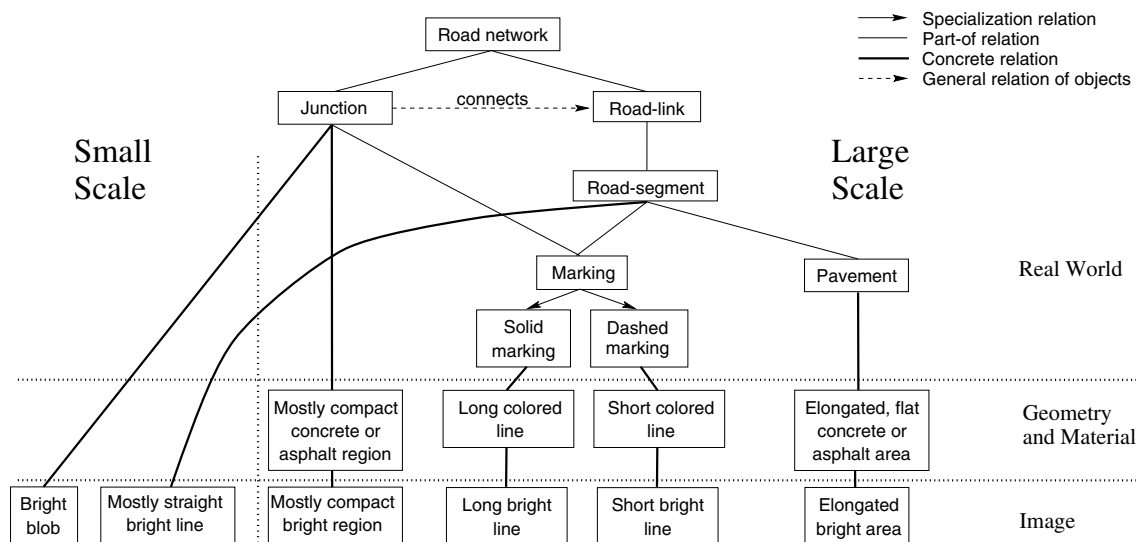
Specialization relation
Part-of relation
Concrete relation
General relation of objects

Road network

Junction
connects
Road-link

Small Scale

Large Scale

Road-segment

Marking

Pavement

Real World

Solid marking

Dashed marking

Mostly compact concrete or asphalt region

Long colored line

Short colored line

Elongated, flat concrete or asphalt area

Geometry and Material

Bright blob

Mostly straight bright line

Mostly compact bright region

Long bright line

Short bright line

Elongated bright area

Image